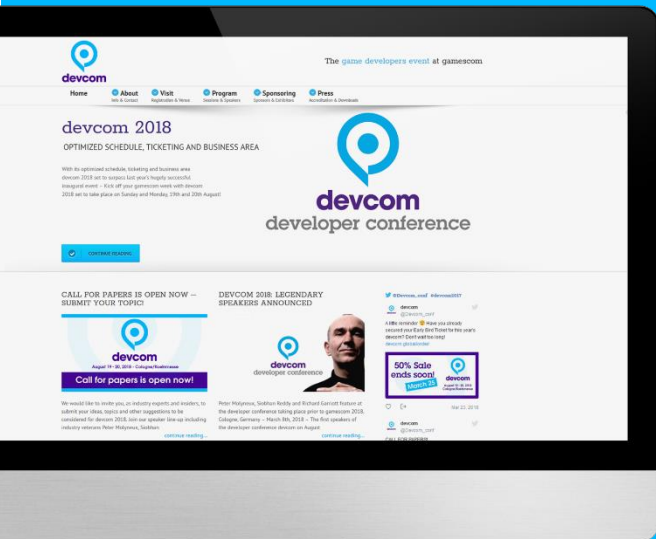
devcom

The game developers event at gamescom

Home | About Info & Contact | Visit Registration & Hotels | Program Sessions & Speakers | Sponsoring Sponsors & Exhibitors | Press Accreditation & Downloads

devcom 2018

OPTIMIZED SCHEDULE, TICKETING AND BUSINESS AREA

With its optimized schedule, ticketing and business area devcom 2018 set to surpass last year's hugely successful inaugural event – Kick off your gamescom week with devcom 2018 set to take place on Sunday and Monday, 19th and 20th August!

CONTINUE READING

devcom
developer conference

CALL FOR PAPERS IS OPEN NOW – SUBMIT YOUR TOPIC!

devcom
August 19 - 20, 2018 - Cologne/Koelnmesse
Call for papers is open now!

We would like to invite you, as industry experts and insiders, to submit your ideas, topics and other suggestions to be considered for devcom 2018. Join our speaker line-up including industry veterans Peter Molyneux, Siobhan

continue reading...

DEVCOM 2018: LEGENDARY SPEAKERS ANNOUNCED

devcom
developer conference

Peter Molyneux, Siobhan Reddy and Richard Garriott feature at the developer conference taking place prior to gamescom 2018. Cologne, Germany – March 8th, 2018 – The first speakers of the developer conference devcom on August

continue reading...

@Devcom_conf #devcom2017

devcom
@Devcom_conf

A little reminder Have you already secured your Early Bird Ticket for this year's devcom? Don't wait too long!
devcom.global/order

50% Sale ends soon!
March 25
devcom

Mar 22, 2018

devcom
@Devcom_conf
CALL FOR PAPERS